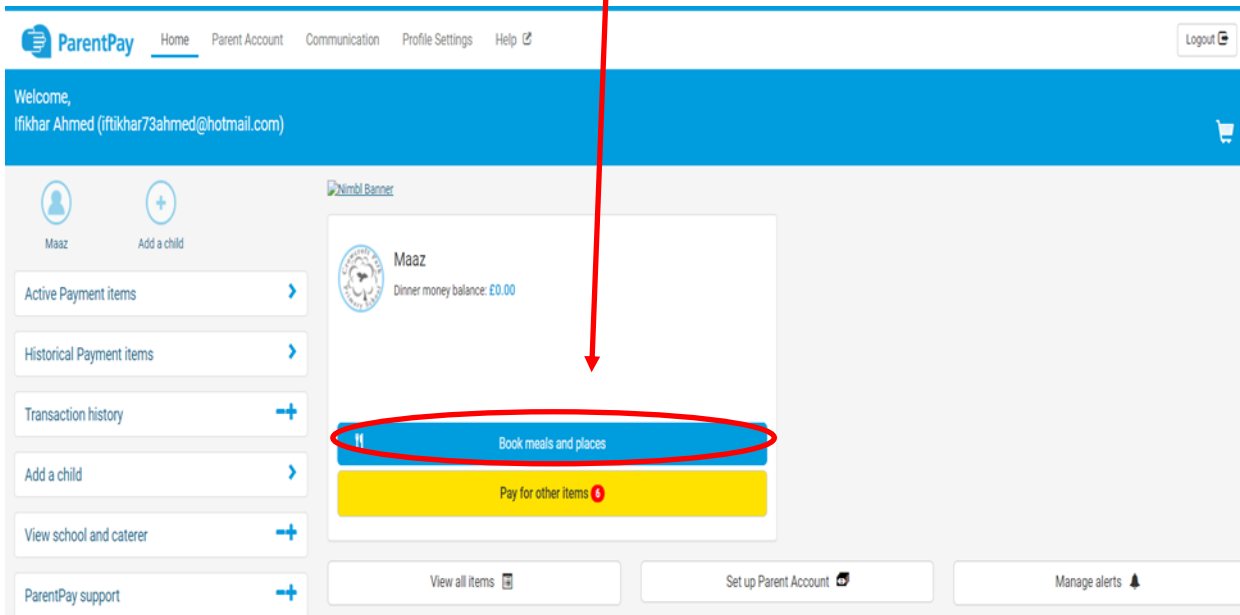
ParentPay Home Parent Account Communication Profile Settings Help

Logout

Welcome,
Ifikhar Ahmed (iftikhar73ahmed@hotmail.com)

Maaz

Add a child

Active Payment items

Historical Payment items

Transaction history

Add a child

View school and caterer

ParentPay support

Nimbl Banner

Maaz
Dinner money balance: £0.00

Book meals and places

Pay for other items 6

View all items

Set up Parent Account

Manage alerts